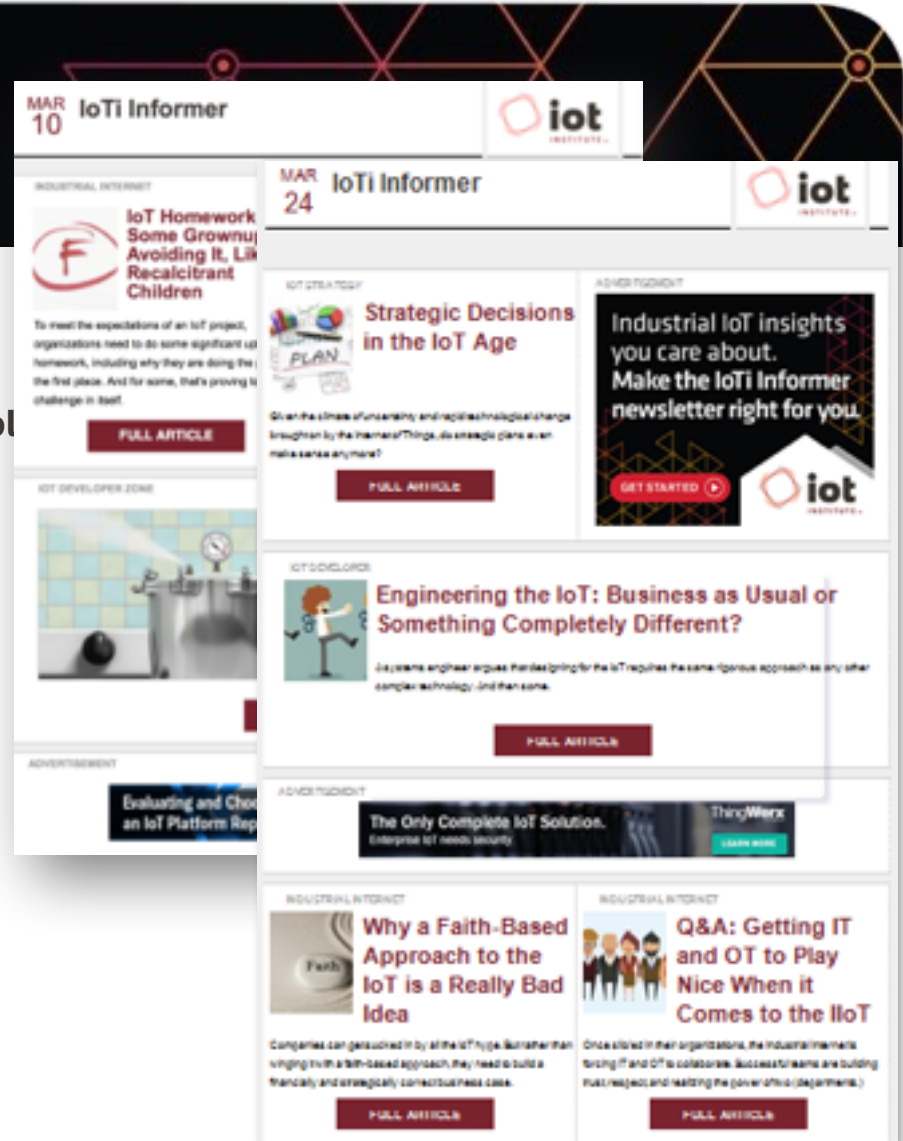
MAR 10 IoTi Informer

iot INSTITUTE

INDUSTRIAL INTERNET

IoT Homework Some Grownup Avoiding It, Lik Recalcitrant Children

To meet the expectations of an IoT project, organizations need to do some significant up homework, including why they are doing the the first place. And for some, that's proving to challenge in itself.

FULL ARTICLE

IOT DEVELOPER ZONE

ADVERTISEMENT

Evaluating and Choo an IoT Platform Rep

MAR 24 IoTi Informer

iot INSTITUTE

IOT STRATEGY

Strategic Decisions in the IoT Age

PLAN

Given the climate of uncertainty and rapid technological change brought on by the Internet of Things, do strategic plans even make sense anymore?

FULL ARTICLE

ADVERTISEMENT

Industrial IoT insights you care about. Make the IoTi Informer newsletter right for you.

GET STARTED

iot INSTITUTE

IOT DEVELOPER

Engineering the IoT: Business as Usual or Something Completely Different?

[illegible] engineer argues that designing for the IoT requires the same rigorous approach as any other complex technology. And then some.

FULL ARTICLE

ADVERTISEMENT

The Only Complete IoT Solution. Enterprise IoT needs security.

ThingWorx

LEARN MORE

INDUSTRIAL INTERNET

Why a Faith-Based Approach to the IoT is a Really Bad Idea

Faith

Companies can get sucked in by all the IoT hype. But rather than winging it with a faith-based approach, they need to build a financially and strategically correct business case.

FULL ARTICLE

INDUSTRIAL INTERNET

Q&A: Getting IT and OT to Play Nice When it Comes to the IIoT

Once siloed in their organizations, the industrial internet is forcing IT and OT to collaborate. Successful teams are building trust, respect and realizing the power of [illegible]

FULL ARTICLE